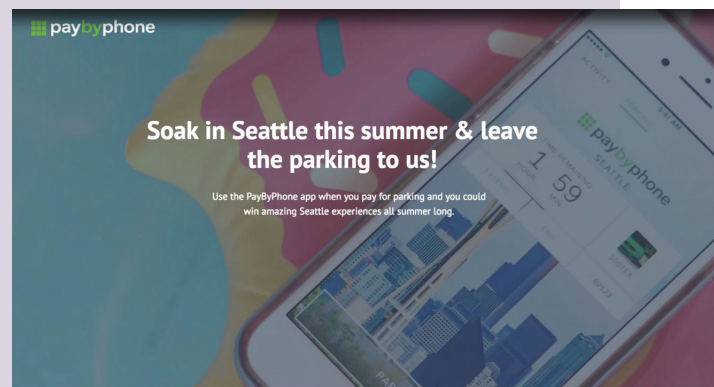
paybyphone

Soak in Seattle this summer & leave the parking to us!

Use the PayByPhone app when you pay for parking and you could win amazing Seattle experiences all summer long.

ACTIVITY

9:41 AM

paybyphone

SEATTLE

TIME REMAINING

1 HOUR

59 MIN

PA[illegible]